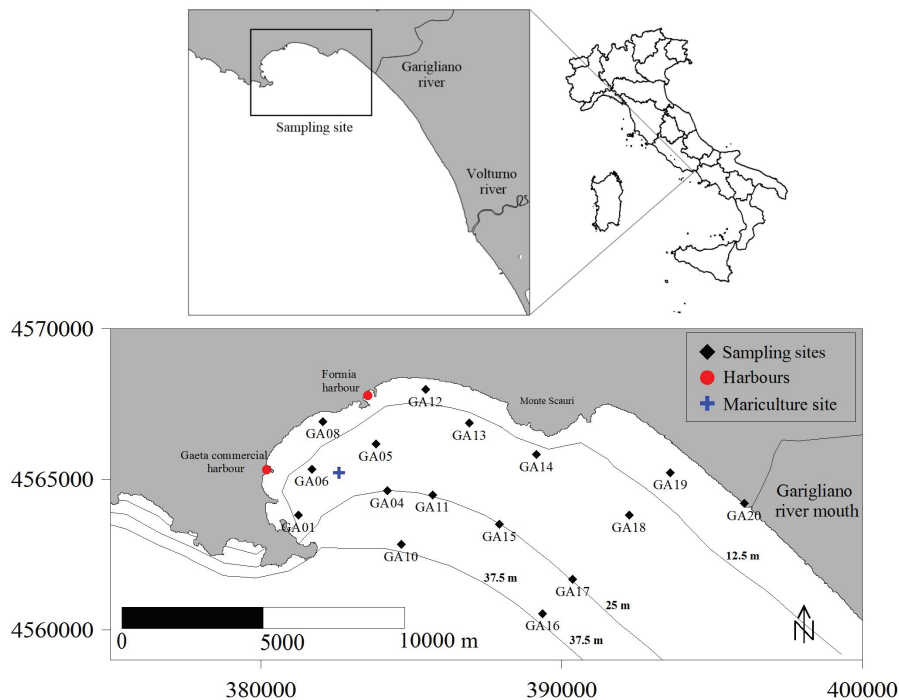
Garigliano river

Sampling site

Volturno river

4570000

4565000

4560000

Sampling sites
Harbours
Mariculture site

Formia harbour

Monte Scauri

Gaeta commercial harbour

GA12
GA08
GA13
GA05
GA14
GA06
GA19
GA04
GA11
GA01
GA20
Garigliano river mouth
GA15
GA18
GA10
12.5 m
37.5 m
GA17
25 m
GA16
37.5 m

0
5000
10000 m

N

380000
390000
400000